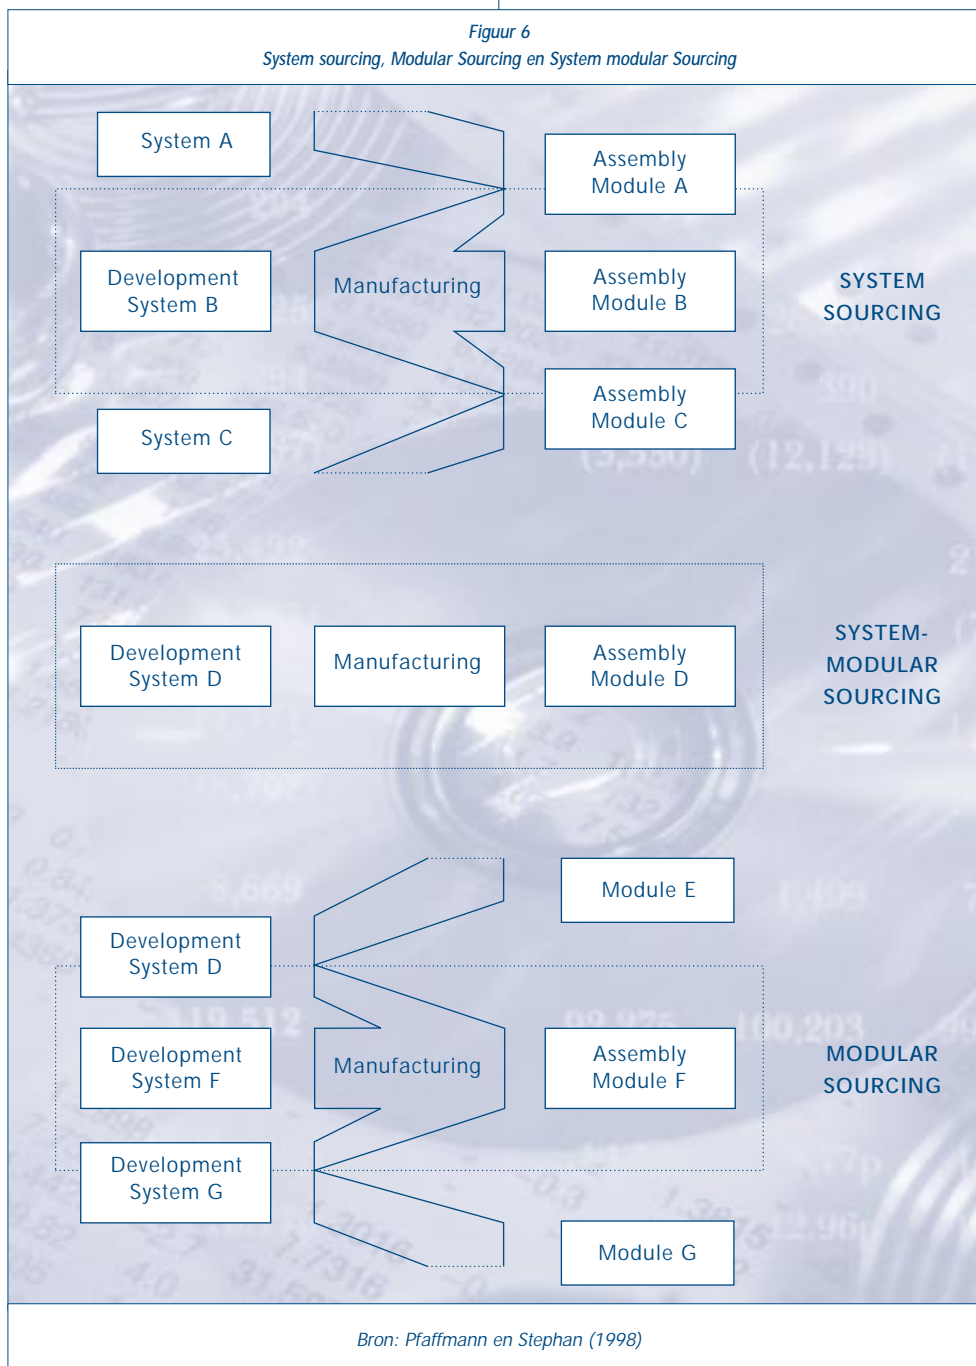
Figuur 6
System sourcing, Modular Sourcing en System modular Sourcing

System A

Assembly Module A

Development System B

Manufacturing

Assembly Module B

SYSTEM SOURCING

Assembly Module C

System C

Development System D

Manufacturing

Assembly Module D

SYSTEM-MODULAR SOURCING

Module E

Development System D

Development System F

Manufacturing

Assembly Module F

MODULAR SOURCING

Development System G

Module G

Bron: Pfaffmann en Stephan (1998)